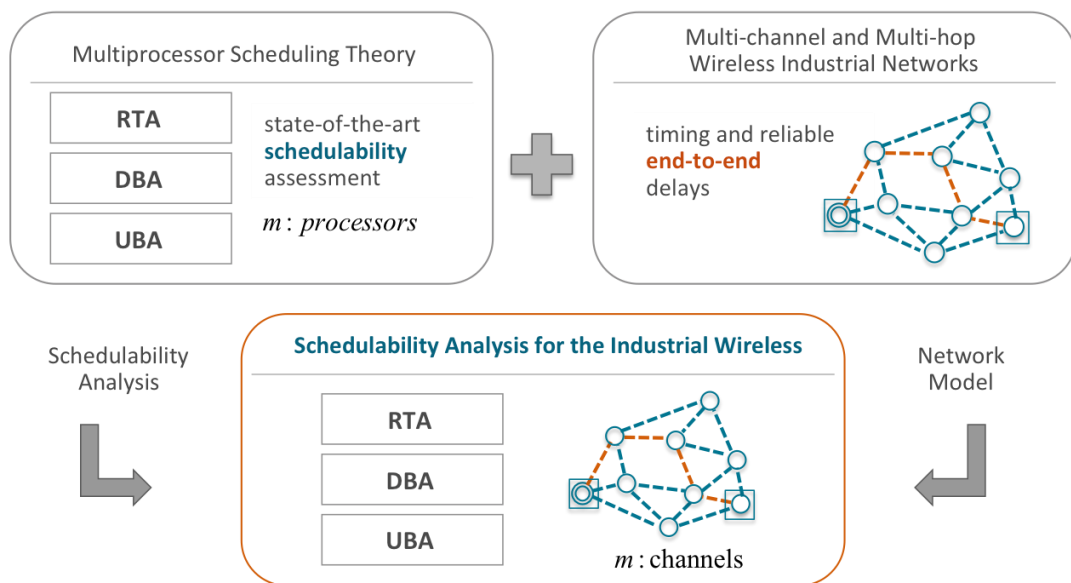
Multiprocessor Scheduling Theory

RTA

DBA

UBA

state-of-the-art **schedulability** assessment

$m$: *processors*

Multi-channel and Multi-hop Wireless Industrial Networks

timing and reliable **end-to-end** delays

Schedulability Analysis

Schedulability Analysis for the Industrial Wireless

RTA

DBA

UBA

$m$: channels

Network Model